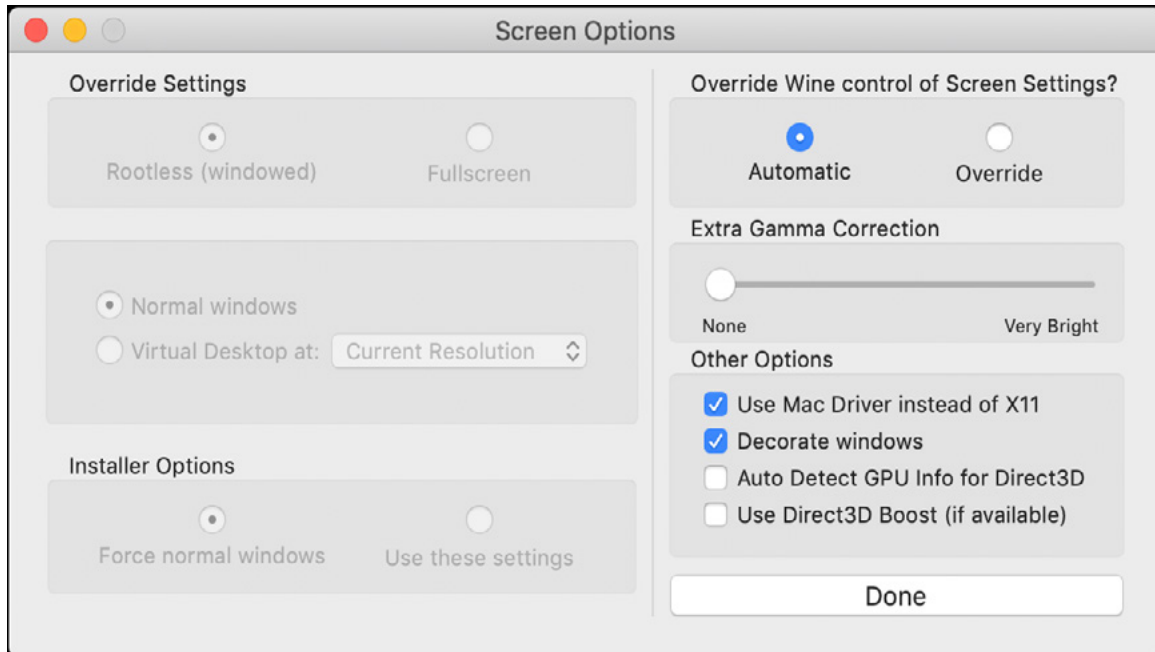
Screen Options

Override Settings

Rootless (windowed)

Fullscreen

Normal windows

Virtual Desktop at: Current Resolution

Installer Options

Force normal windows

Use these settings

Override Wine control of Screen Settings?

Automatic

Override

Extra Gamma Correction

None

Very Bright

Other Options

Use Mac Driver instead of X11

Decorate windows

Auto Detect GPU Info for Direct3D

Use Direct3D Boost (if available)

Done